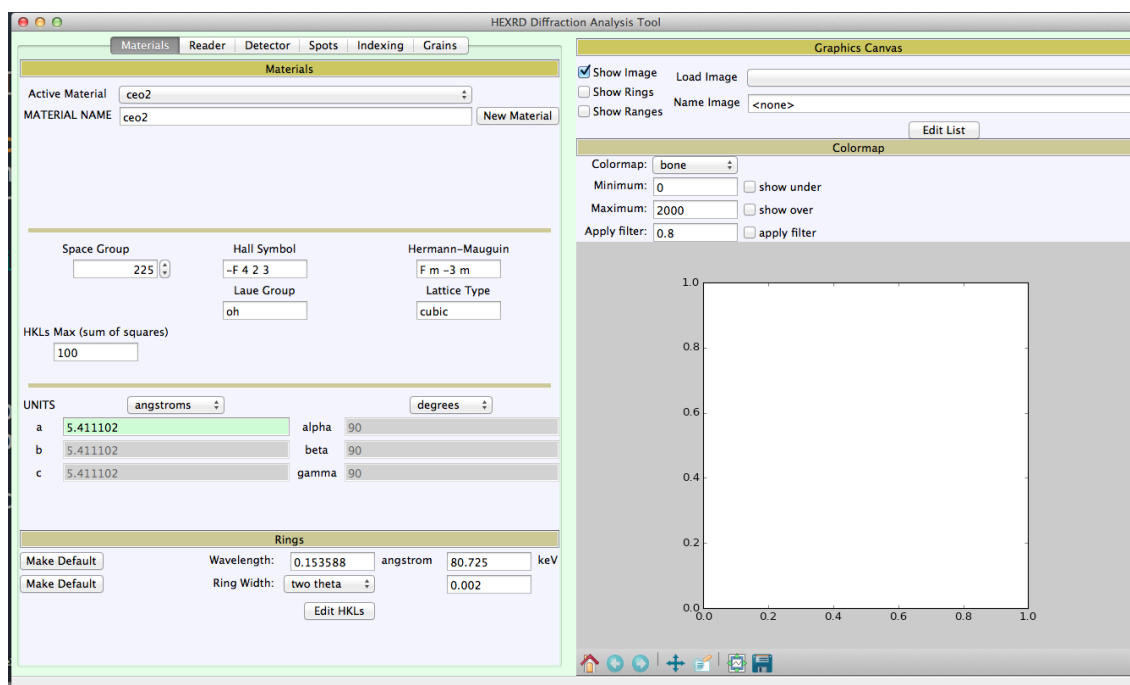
HEXRD Diffraction Analysis Tool

Materials | Reader | Detector | Spots | Indexing | Grains

Materials

Active Material ceo2

MATERIAL NAME ceo2 New Material

Space Group 225

Hall Symbol -F 4 2 3

Hermann-Mauguin F m -3 m

Laue Group oh

Lattice Type cubic

HKLs Max (sum of squares) 100

UNITS angstroms degrees

a 5.411102 alpha 90

b 5.411102 beta 90

c 5.411102 gamma 90

Rings

Make Default Wavelength: 0.153588 angstrom 80.725 keV

Make Default Ring Width: two theta 0.002

Edit HKLs

Graphics Canvas

Show Image
Show Rings
Show Ranges

Load Image

Name Image <none>

Edit List

Colormap

Colormap: bone

Minimum: 0 show under

Maximum: 2000 show over

Apply filter: 0.8 apply filter

1.0
0.8
0.6
0.4
0.2
0.0
0.0 0.2 0.4 0.6 0.8 1.0